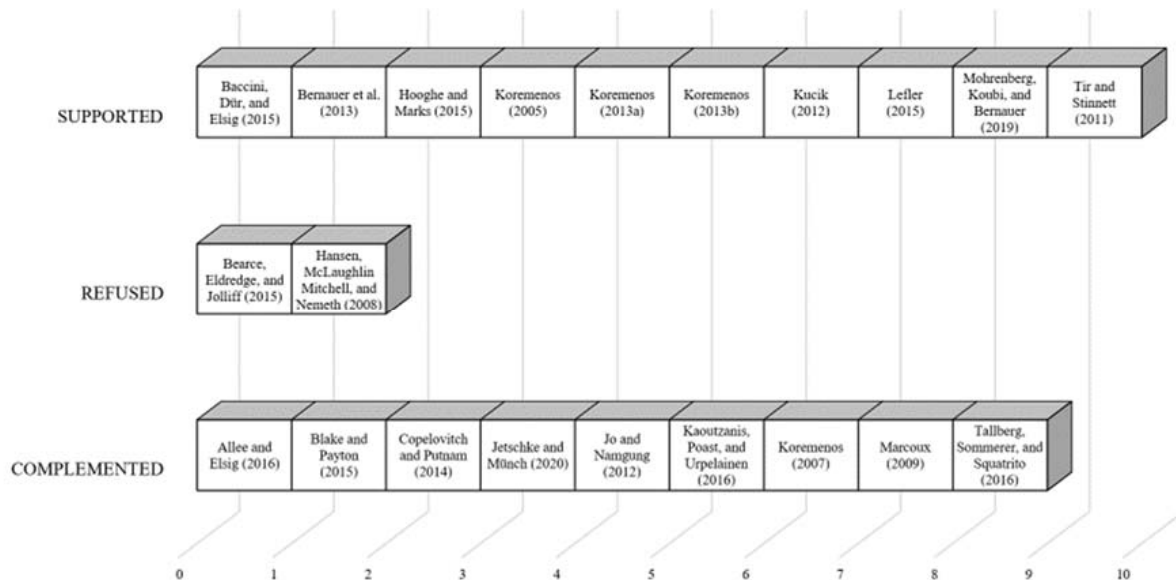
SUPPORTED

Baccini, Dür, and Elsig (2015)

Bernauer et al. (2013)

Hooghe and Marks (2015)

Koremenos (2005)

Koremenos (2013a)

Koremenos (2013b)

Kucik (2012)

Lefler (2015)

Mohrenberg, Koubi, and Bernauer (2019)

Tir and Stinnett (2011)

REFUSED

Bearce, Eldredge, and Jolliff (2015)

Hansen, McLaughlin Mitchell, and Nemeth (2008)

COMPLEMENTED

Allee and Elsig (2016)

Blake and Payton (2015)

Copelovitch and Putnam (2014)

Jetschke and Münch (2020)

Jo and Namgung (2012)

Kaoutzanis, Poast, and Urpelainen (2016)

Koremenos (2007)

Marcoux (2009)

Tallberg, Sommerer, and Squatrito (2016)

0 1 2 3 4 5 6 7 8 9 10